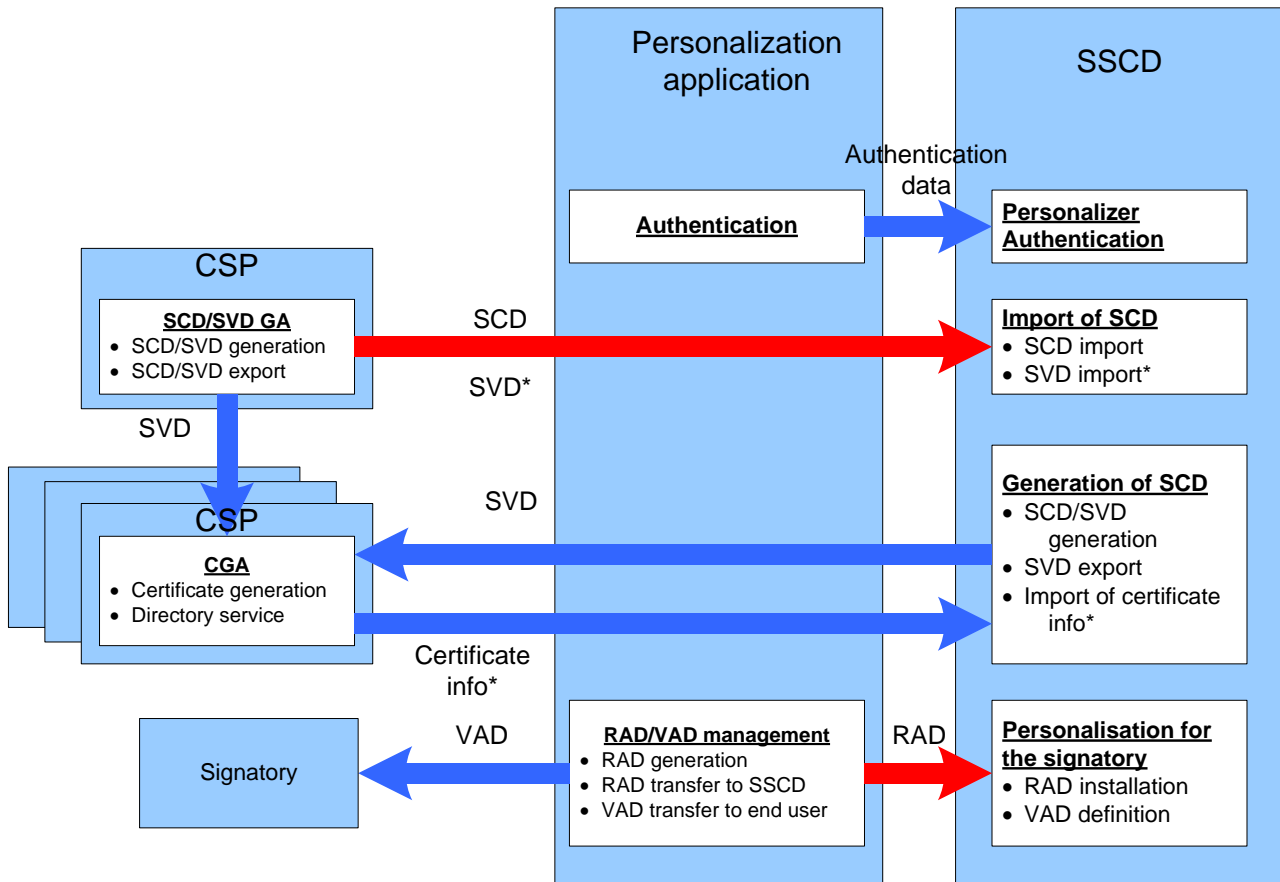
Personalization application

SSCD

Authentication data

Authentication

Personalizer Authentication

CSP

SCD/SVD GA
• SCD/SVD generation
• SCD/SVD export

SCD

SVD*

Import of SCD
• SCD import
• SVD import*

SVD

SVD

CSP

Generation of SCD
• SCD/SVD generation
• SVD export
• Import of certificate info*

CGA
• Certificate generation
• Directory service

Certificate info*

VAD

RAD

Signatory

RAD/VAD management
• RAD generation
• RAD transfer to SSCD
• VAD transfer to end user

Personalisation for the signatory
• RAD installation
• VAD definition